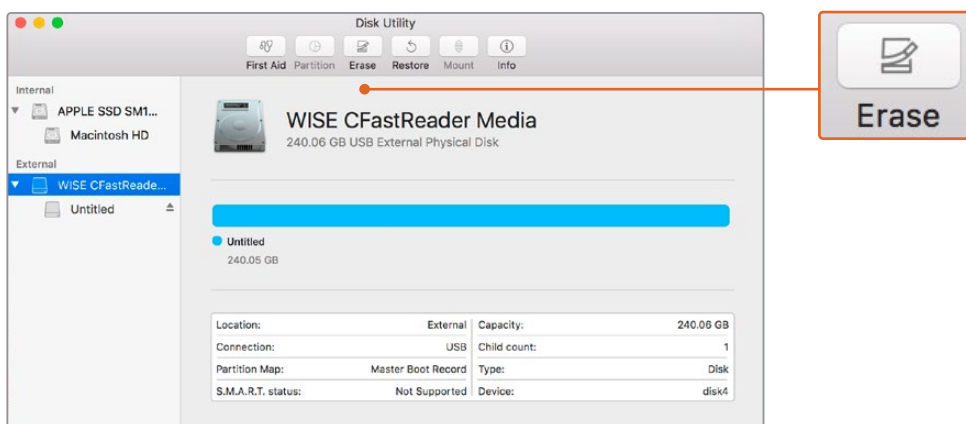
Disk Utility

First Aid Partition Erase Restore Mount Info

Internal
APPLE SSD SM1...
Macintosh HD
External
WISE CFastReade...
Untitled

WISE CFastReader Media
240.06 GB USB External Physical Disk

Untitled
240.05 GB

| Location: | External | Capacity: | 240.06 GB |
|---|---|---|---|
| Connection: | USB | Child count: | 1 |
| Partition Map: | Master Boot Record | Type: | Disk |
| S.M.A.R.T. status: | Not Supported | Device: | disk4 |

Erase